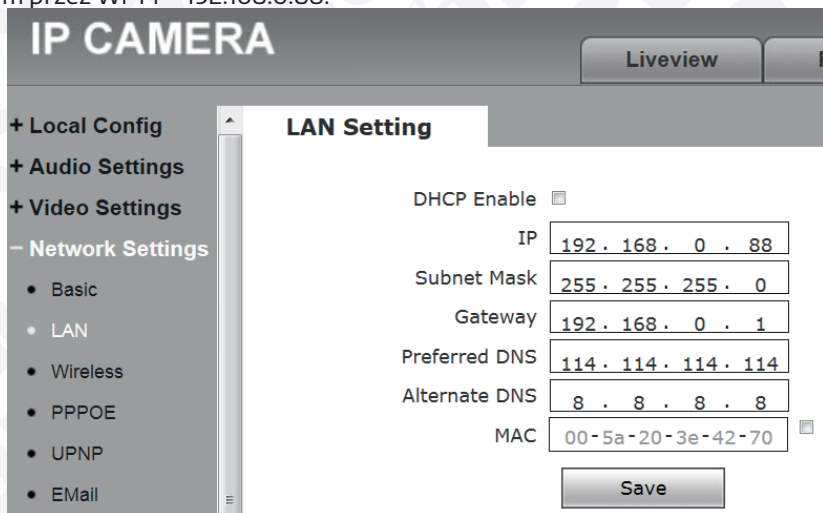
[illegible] przez WIFI – 192.168.0.88.

IP CAMERA

Liveview

+ Local Config
+ Audio Settings
+ Video Settings
− Network Settings
• Basic
• LAN
• Wireless
• PPPOE
• UPNP
• EMail

LAN Setting

DHCP Enable

IP 192 . 168 . 0 . 88

Subnet Mask 255 . 255 . 255 . 0

Gateway 192 . 168 . 0 . 1

Preferred DNS 114 . 114 . 114 . 114

Alternate DNS 8 . 8 . 8 . 8

MAC 00-5a-20-3e-42-70

Save